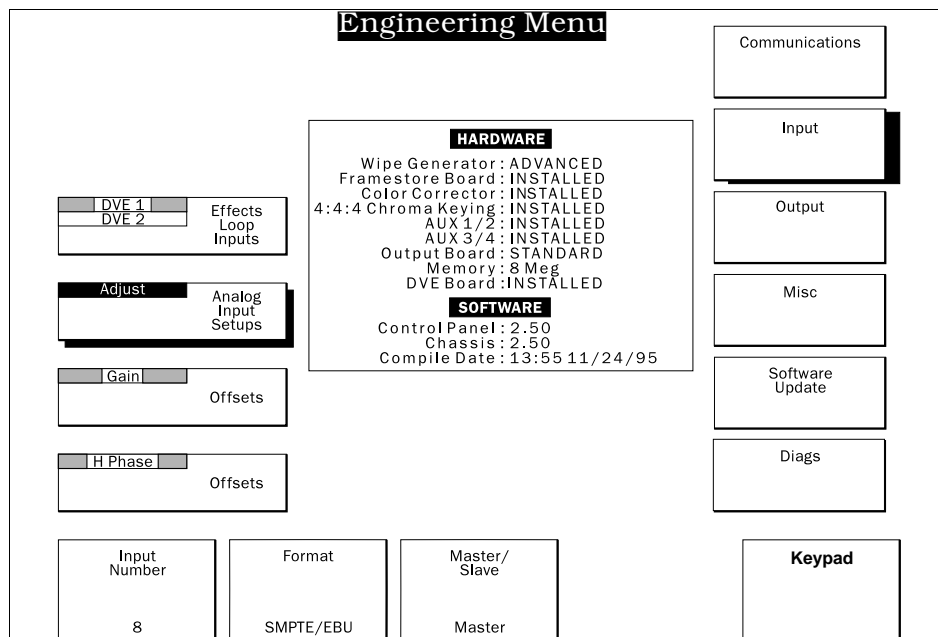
Engineering Menu

DVE 1
DVE 2
Effects Loop Inputs

Adjust
Analog Input Setups

Gain
Offsets

H Phase
Offsets

HARDWARE
Wipe Generator : ADVANCED
Framestore Board : INSTALLED
Color Corrector : INSTALLED
4:4:4 Chroma Keying : INSTALLED
AUX 1/2 : INSTALLED
AUX 3/4 : INSTALLED
Output Board : STANDARD
Memory : 8 Meg
DVE Board :INSTALLED

SOFTWARE
Control Panel : 2.50
Chassis : 2.50
Compile Date : 13:55 11/24/95

Communications

Input

Output

Misc

Software Update

Diags

Input Number
8

Format
SMPTE/EBU

Master/ Slave
Master

Keypad